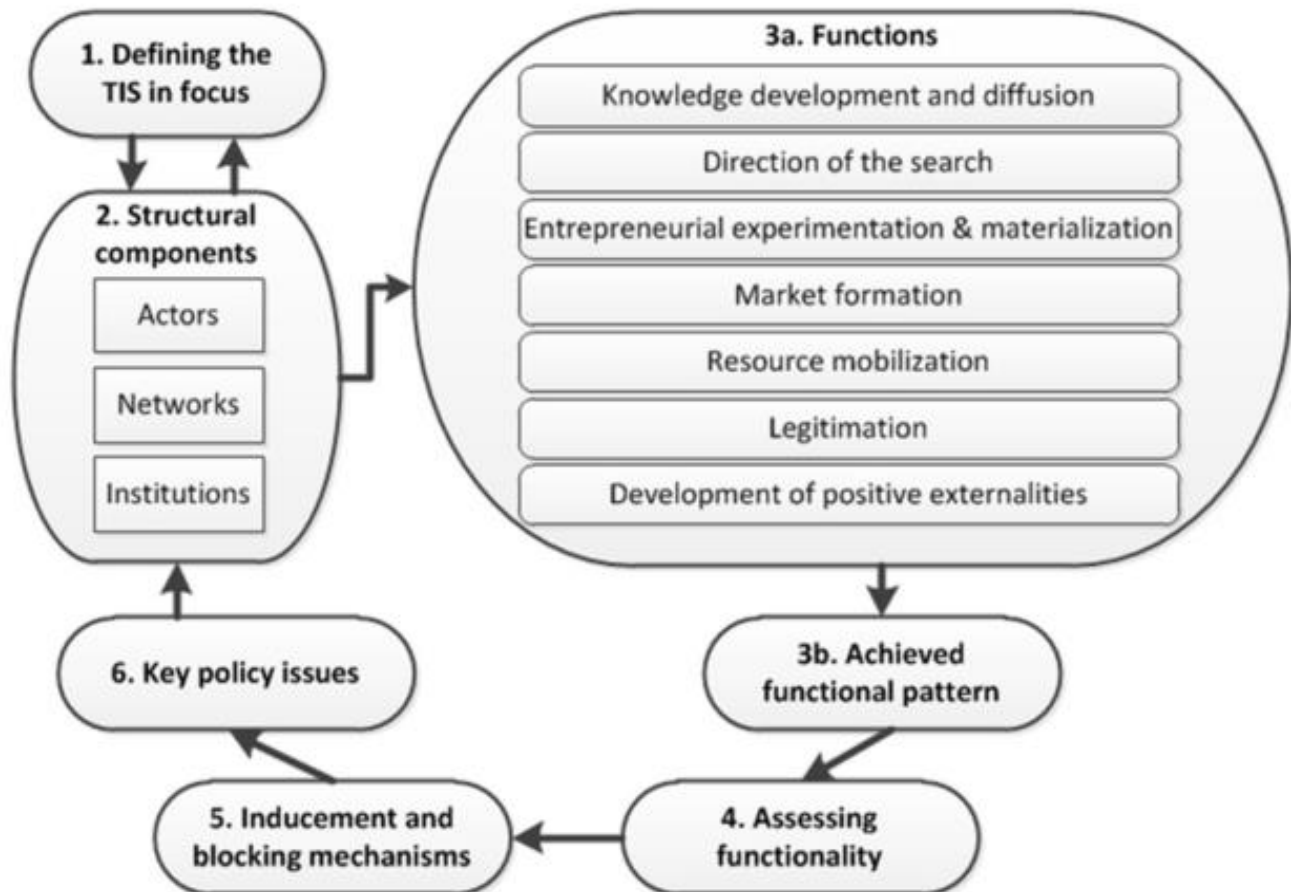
1. Defining the TIS in focus

2. Structural components

Actors

Networks

Institutions

3a. Functions

Knowledge development and diffusion

Direction of the search

Entrepreneurial experimentation & materialization

Market formation

Resource mobilization

Legitimation

Development of positive externalities

3b. Achieved functional pattern

4. Assessing functionality

5. Inducement and blocking mechanisms

6. Key policy issues